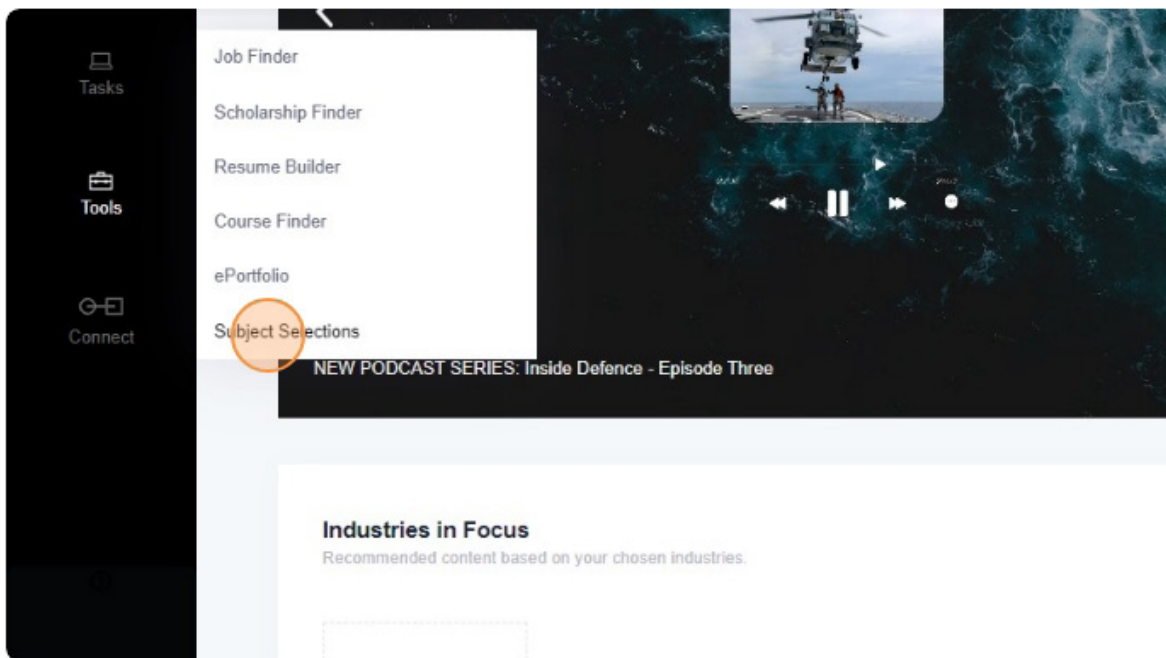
Tasks

Tools

Connect

Job Finder

Scholarship Finder

Resume Builder

Course Finder

ePortfolio

Subject Selections

NEW PODCAST SERIES: Inside Defence - Episode Three

Industries in Focus

Recommended content based on your chosen industries.